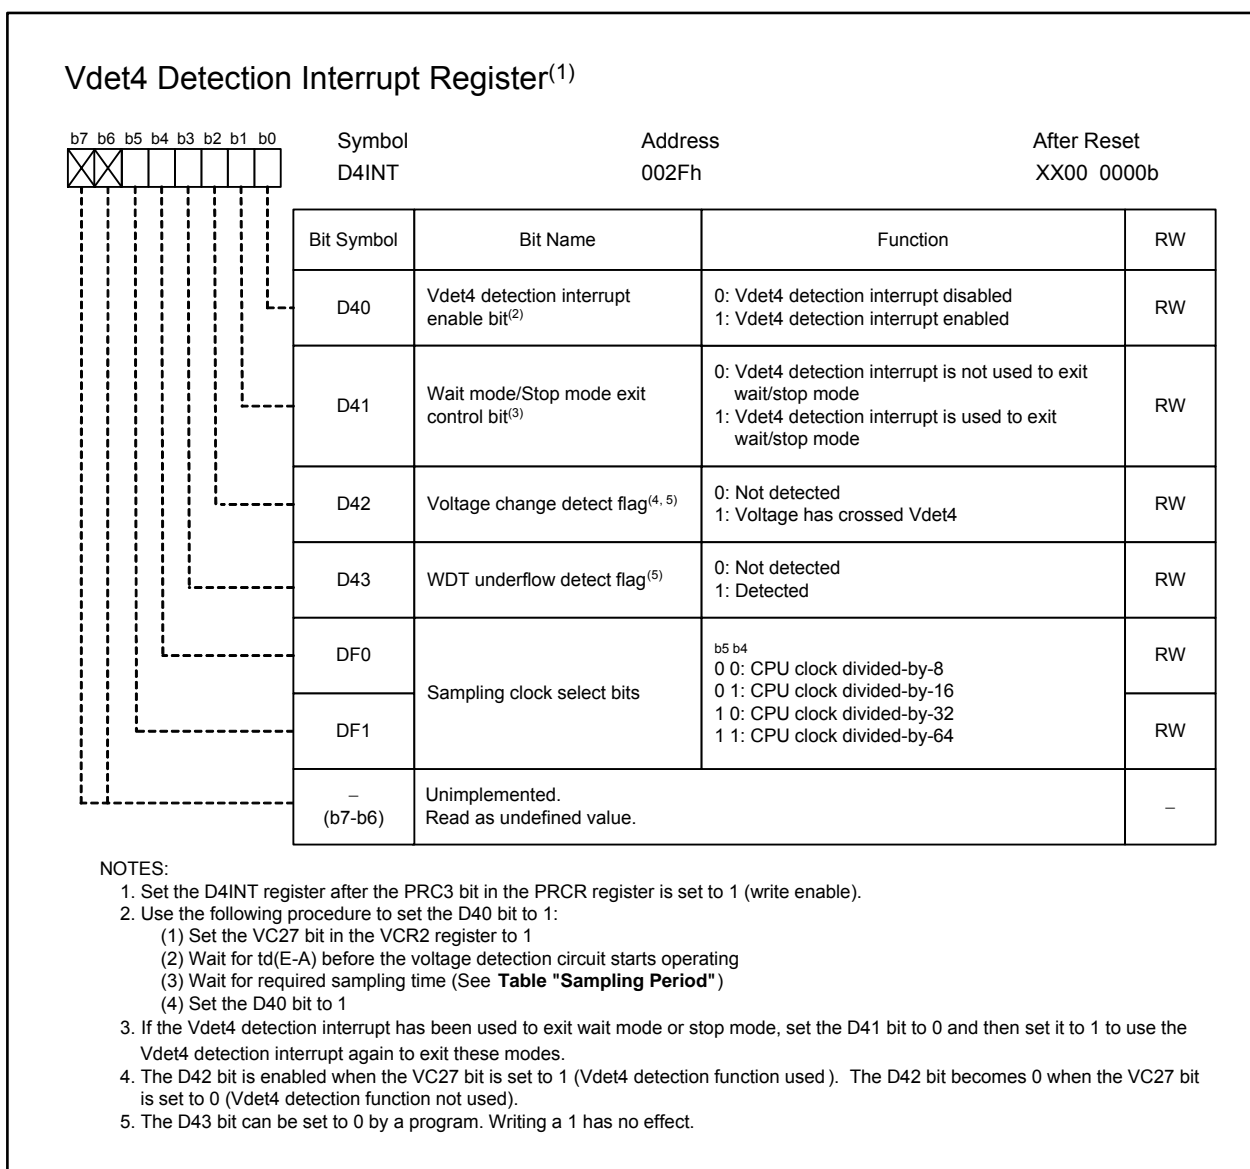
Vdet4 Detection Interrupt Register$^{(1)}$

b7 b6 b5 b4 b3 b2 b1 b0

Symbol D4INT

Address 002Fh

After Reset XX00 0000b

| Bit Symbol | Bit Name | Function | RW |
|---|---|---|---|
| D40 | Vdet4 detection interrupt enable bit$^{(2)}$ | 0: Vdet4 detection interrupt disabled<br>1: Vdet4 detection interrupt enabled | RW |
| D41 | Wait mode/Stop mode exit control bit$^{(3)}$ | 0: Vdet4 detection interrupt is not used to exit wait/stop mode<br>1: Vdet4 detection interrupt is used to exit wait/stop mode | RW |
| D42 | Voltage change detect flag$^{(4, 5)}$ | 0: Not detected<br>1: Voltage has crossed Vdet4 | RW |
| D43 | WDT underflow detect flag$^{(5)}$ | 0: Not detected<br>1: Detected | RW |
| DF0 | Sampling clock select bits | b5 b4<br>0 0: CPU clock divided-by-8<br>0 1: CPU clock divided-by-16<br>1 0: CPU clock divided-by-32<br>1 1: CPU clock divided-by-64 | RW |
| DF1 | | | RW |
| – (b7-b6) | Unimplemented. Read as undefined value. | | – |

NOTES:
1. Set the D4INT register after the PRC3 bit in the PRCR register is set to 1 (write enable).
2. Use the following procedure to set the D40 bit to 1:
(1) Set the VC27 bit in the VCR2 register to 1
(2) Wait for td(E-A) before the voltage detection circuit starts operating
(3) Wait for required sampling time (See **Table "Sampling Period"**)
(4) Set the D40 bit to 1
3. If the Vdet4 detection interrupt has been used to exit wait mode or stop mode, set the D41 bit to 0 and then set it to 1 to use the Vdet4 detection interrupt again to exit these modes.
4. The D42 bit is enabled when the VC27 bit is set to 1 (Vdet4 detection function used ). The D42 bit becomes 0 when the VC27 bit is set to 0 (Vdet4 detection function not used).
5. The D43 bit can be set to 0 by a program. Writing a 1 has no effect.